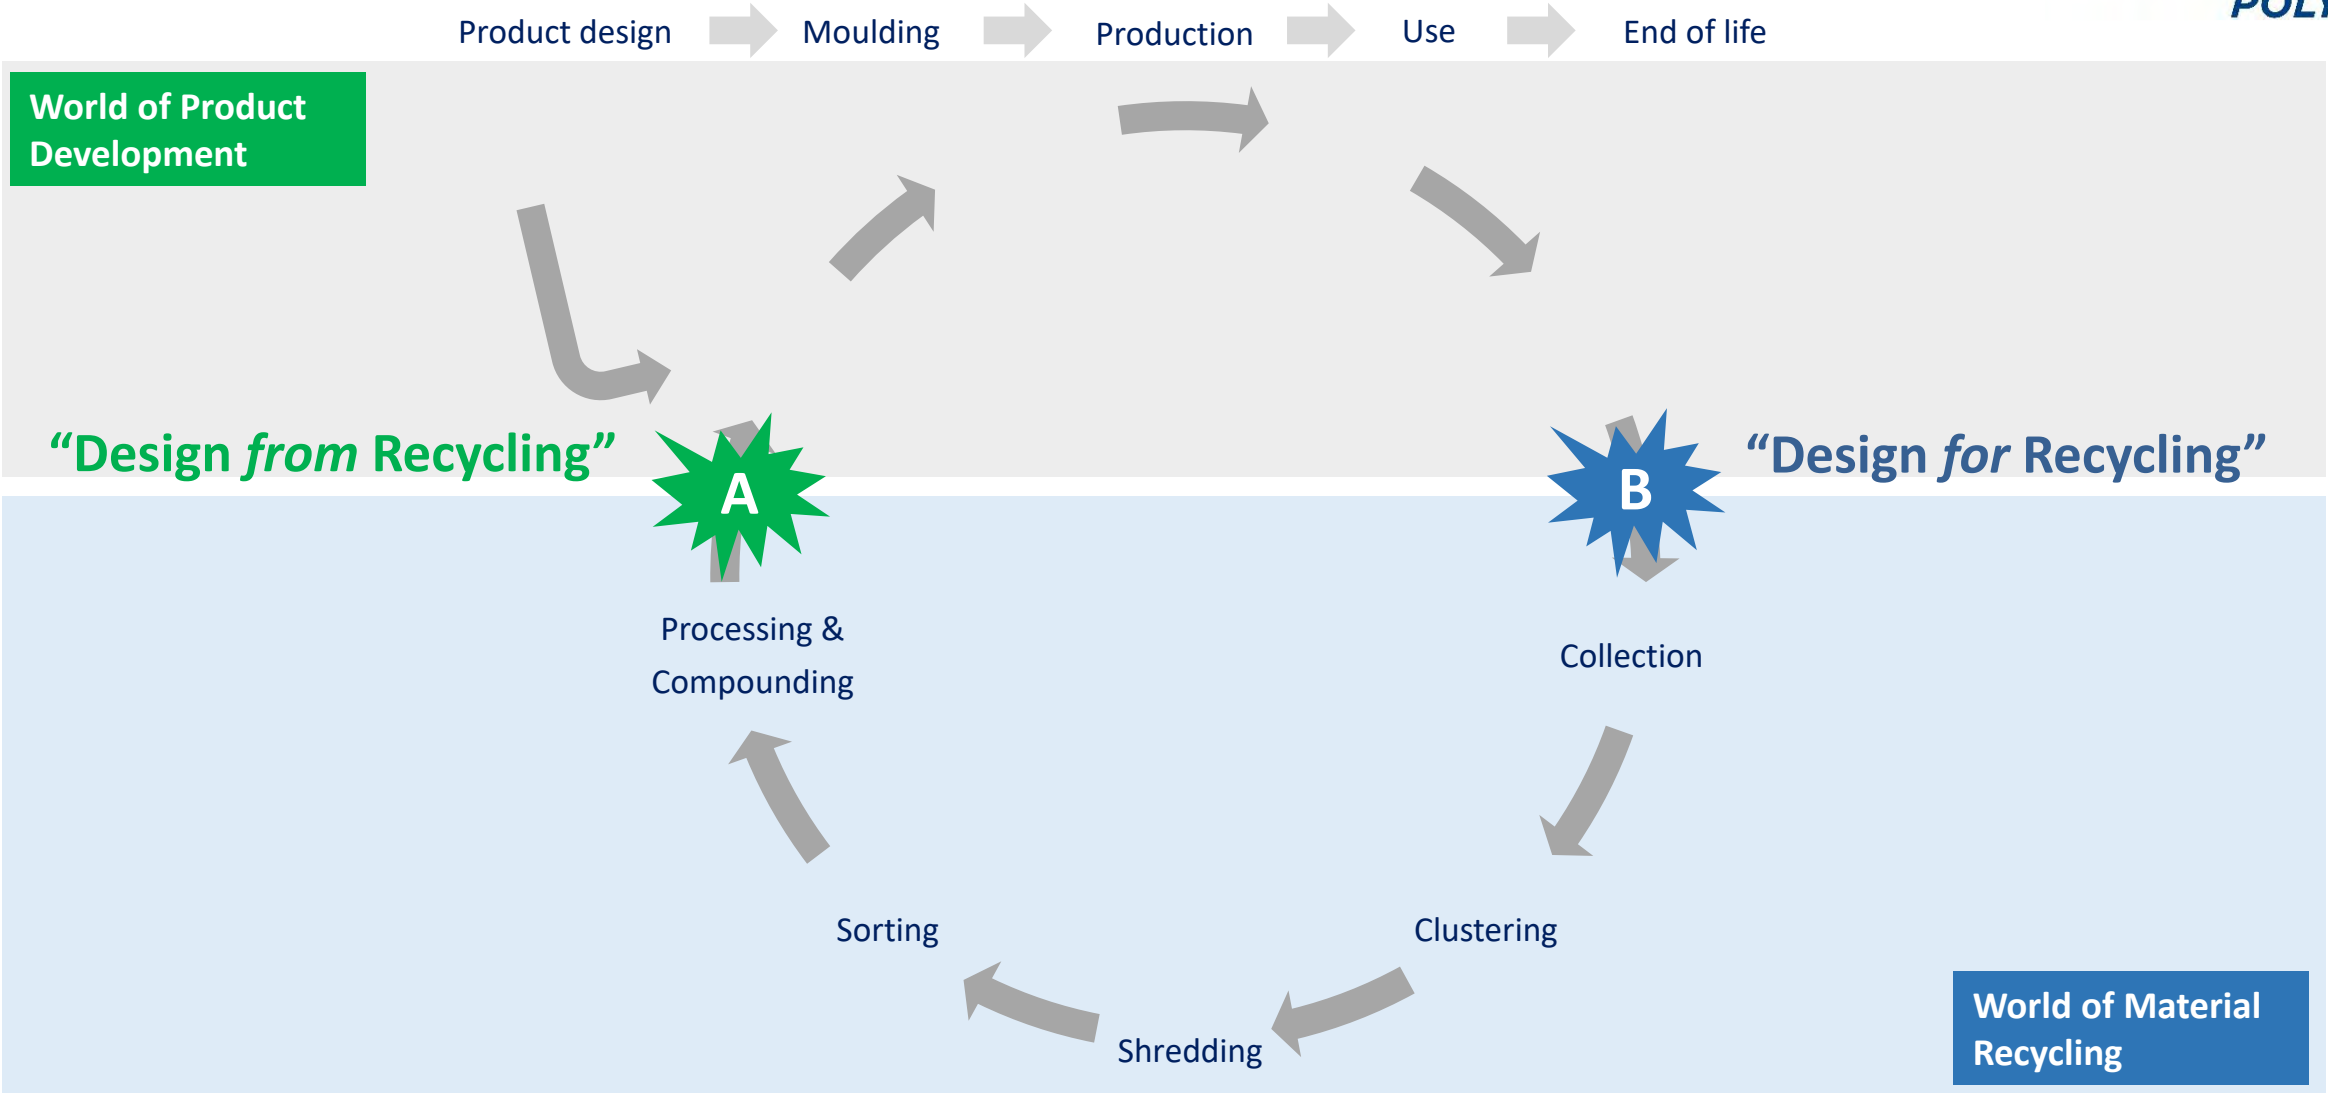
Product design Moulding Production Use End of life

POL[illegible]

World of Product Development

“Design *from* Recycling”

A

B

“Design *for* Recycling”

Processing & Compounding

Collection

Sorting

Clustering

Shredding

World of Material Recycling